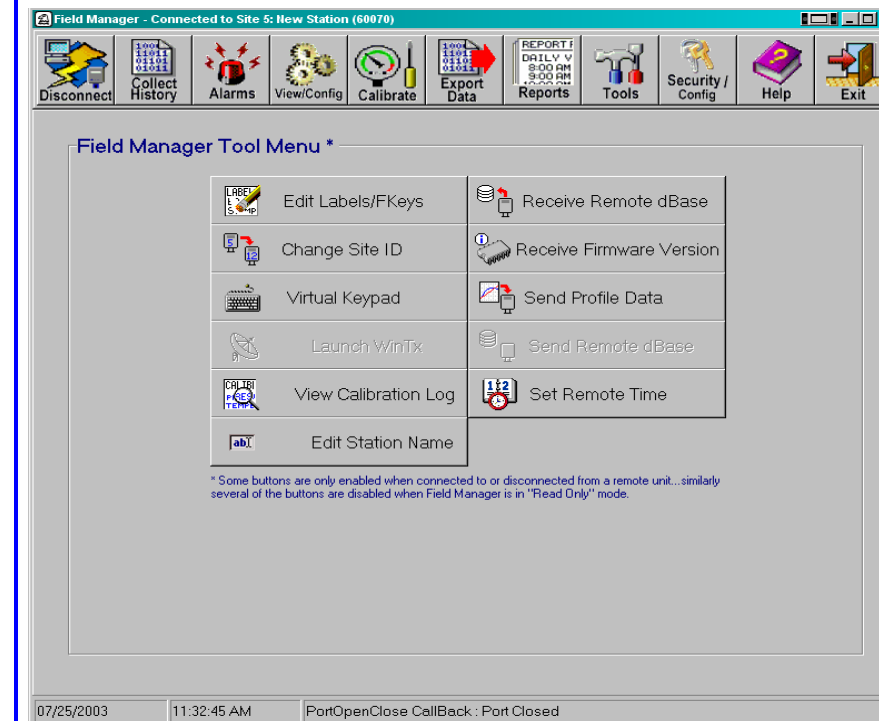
Field Manager - Connected to Site 5: New Station (60070)

Disconnect
Collect History
Alarms
View/Config
Calibrate
Export Data
REPORT F DAILY V 8:00 AM 9:00 AM
Reports
Tools
Security / Config
Help
Exit

Field Manager Tool Menu *

Edit Labels/FKeys
Receive Remote dBase
Change Site ID
Receive Firmware Version
Virtual Keypad
Send Profile Data
Launch WinTx
Send Remote dBase
View Calibration Log
Set Remote Time
Edit Station Name

* Some buttons are only enabled when connected to or disconnected from a remote unit...similarly several of the buttons are disabled when Field Manager is in "Read Only" mode.

07/25/2003
11:32:45 AM
PortOpenClose CallBack : Port Closed